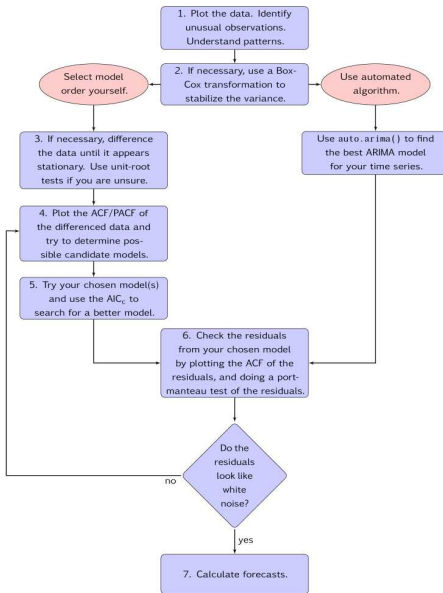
1. Plot the data. Identify unusual observations. Understand patterns.

Select model order yourself.

2. If necessary, use a Box-Cox transformation to stabilize the variance.

Use automated algorithm.

3. If necessary, difference the data until it appears stationary. Use unit-root tests if you are unsure.

Use auto.arima() to find the best ARIMA model for your time series.

4. Plot the ACF/PACF of the differenced data and try to determine possible candidate models.

5. Try your chosen model(s) and use the $AIC_c$ to search for a better model.

6. Check the residuals from your chosen model by plotting the ACF of the residuals, and doing a portmanteau test of the residuals.

Do the residuals look like white noise?

no

yes

7. Calculate forecasts.